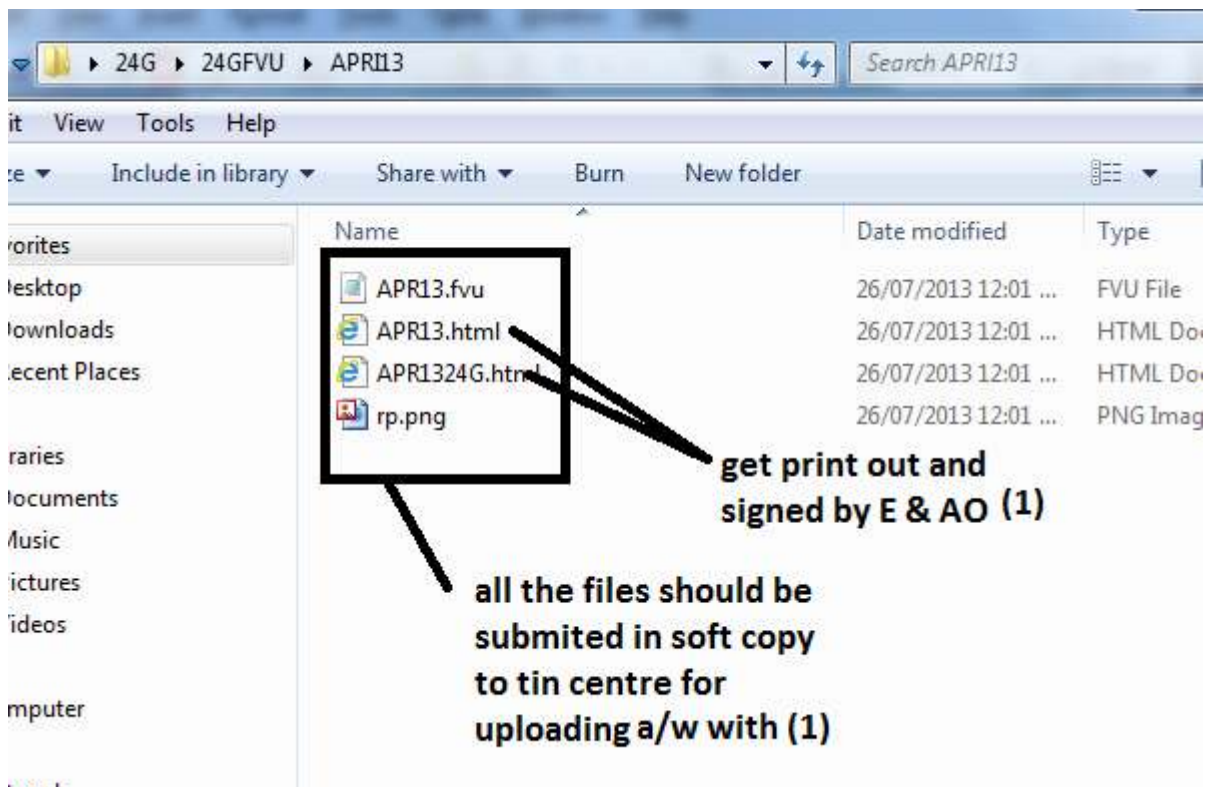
▸ 24G ▸ 24GFVU ▸ APRI13

Search APRI13

it View Tools Help

ze ▾ Include in library ▾ Share with ▾ Burn New folder

| Name | Date modified | Type |
|---|---|---|
| APR13.fvu | 26/07/2013 12:01 ... | FVU File |
| APR13.html | 26/07/2013 12:01 ... | HTML Do |
| APR1324G.html | 26/07/2013 12:01 ... | HTML Do |
| rp.png | 26/07/2013 12:01 ... | PNG Imag |

vorites
Desktop
Downloads
Recent Places

raries
Documents
Music
Pictures
Videos

mputer

get print out and signed by E & AO (1)

all the files should be submited in soft copy to tin centre for uploading a/w with (1)